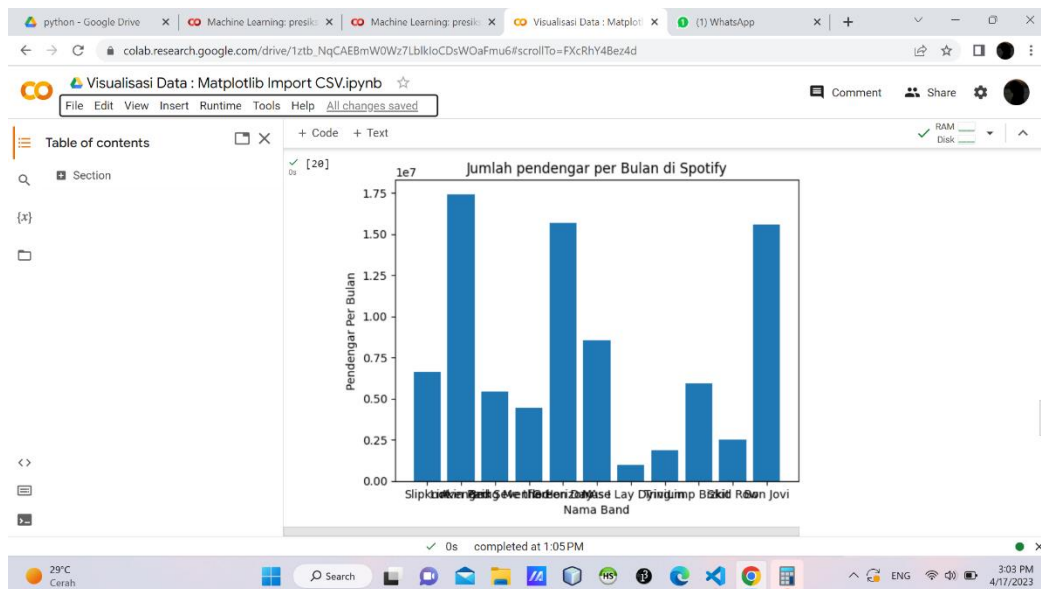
python - Google Drive
Machine Learning: presik
Machine Learning: presik
Visualisasi Data : Matplot
(1) WhatsApp

colab.research.google.com/drive/1ztb_NqCAEBmW0Wz7LblkIoCDsWOaFmu6#scrollTo=FXcRhY4Bez4d

Visualisasi Data : Matplotlib Import CSV.ipynb

File Edit View Insert Runtime Tools Help All changes saved

Comment Share

Table of contents

Section

+ Code + Text

RAM
Disk

[20]
0s

Jumlah pendengar per Bulan di Spotify

1e7

1.75
1.50
1.25
1.00
0.75
0.50
0.25
0.00

Pendengar Per Bulan

SlipknotLinkin ParkBring Me The HorizonParamoreBad OmensAmase Lay DyingThe Used Jump BlinkSkid Row Bon Jovi

Nama Band

0s completed at 1:05 PM

29°C
Cerah

Search

ENG

3:03 PM
4/17/2023